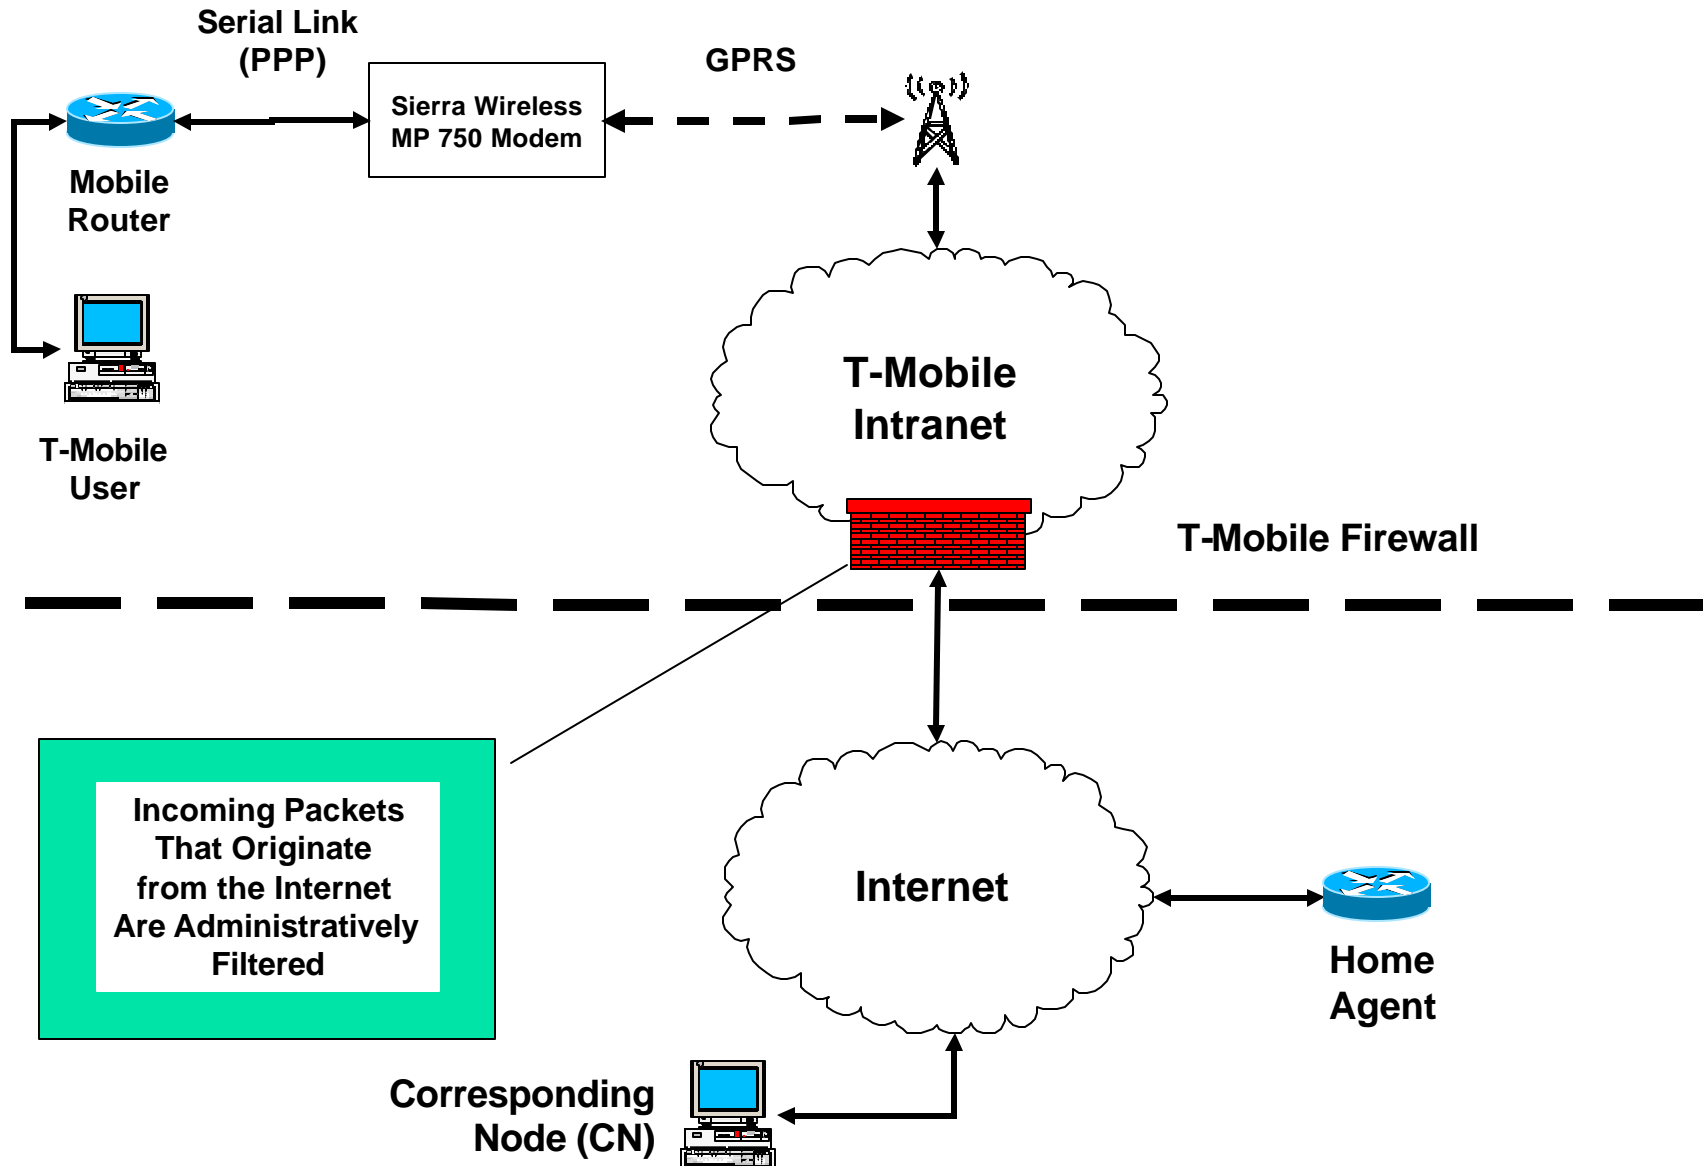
Serial Link (PPP)

Sierra Wireless MP 750 Modem

GPRS

Mobile Router

T-Mobile User

T-Mobile Intranet

T-Mobile Firewall

Incoming Packets That Originate from the Internet Are Administratively Filtered

Internet

Home Agent

Corresponding Node (CN)